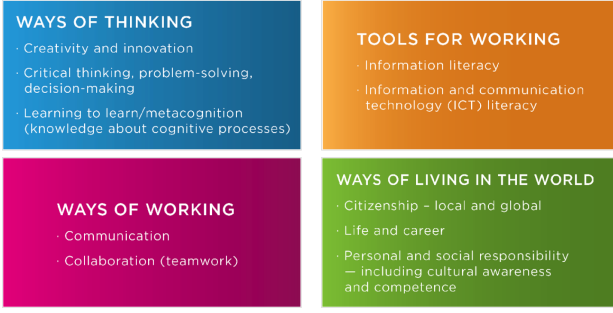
WAYS OF THINKING
· Creativity and innovation
· Critical thinking, problem-solving, decision-making
· Learning to learn/metacognition (knowledge about cognitive processes)

TOOLS FOR WORKING
· Information literacy
· Information and communication technology (ICT) literacy

WAYS OF WORKING
· Communication
· Collaboration (teamwork)

WAYS OF LIVING IN THE WORLD
· Citizenship – local and global
· Life and career
· Personal and social responsibility — including cultural awareness and competence